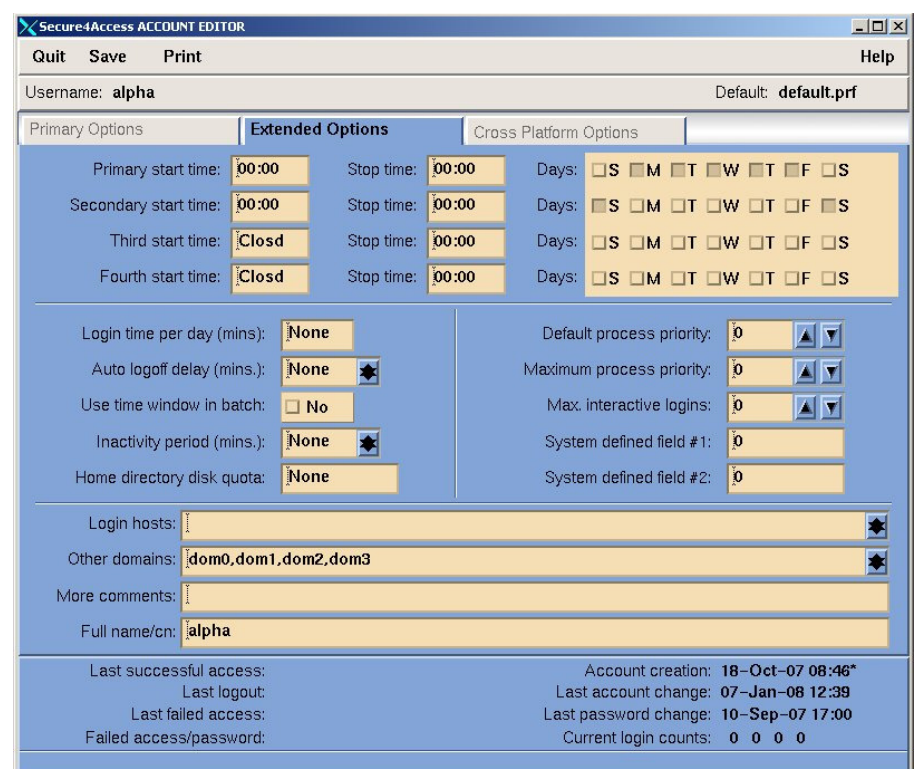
Secure4Access ACCOUNT EDITOR

Quit Save Print Help

Username: alpha Default: default.prf

Primary Options | Extended Options | Cross Platform Options

Primary start time: 00:00 Stop time: 00:00 Days: S M T W T F S
Secondary start time: 00:00 Stop time: 00:00 Days: S M T W T F S
Third start time: Closd Stop time: 00:00 Days: S M T W T F S
Fourth start time: Closd Stop time: 00:00 Days: S M T W T F S

Login time per day (mins): None
Auto logoff delay (mins.): None
Use time window in batch: No
Inactivity period (mins.): None
Home directory disk quota: None

Default process priority: 0
Maximum process priority: 0
Max. interactive logins: 0
System defined field #1: 0
System defined field #2: 0

Login hosts:
Other domains: dom0,dom1,dom2,dom3
More comments:
Full name/cn: alpha

Last successful access:
Last logout:
Last failed access:
Failed access/password:

Account creation: 18-Oct-07 08:46*
Last account change: 07-Jan-08 12:39
Last password change: 10-Sep-07 17:00
Current login counts: 0 0 0 0